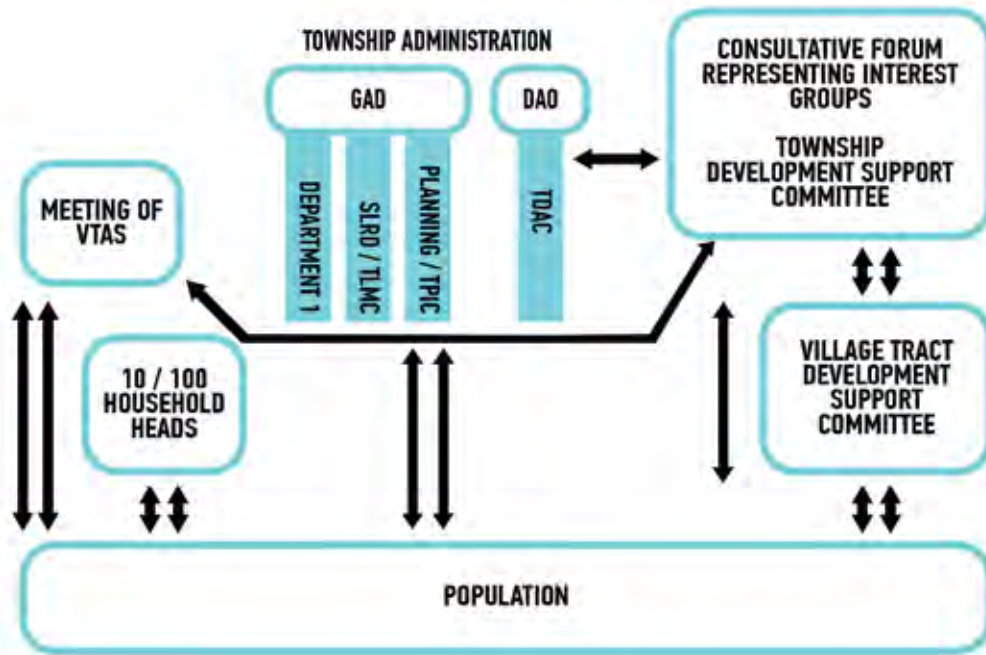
TOWNSHIP ADMINISTRATION

GAD

DAO

DEPARTMENT 1

SLRD / TLMC

PLANNING / TPIC

TDAC

CONSULTATIVE FORUM REPRESENTING INTEREST GROUPS

TOWNSHIP DEVELOPMENT SUPPORT COMMITTEE

MEETING OF VTAS

10 / 100 HOUSEHOLD HEADS

VILLAGE TRACT DEVELOPMENT SUPPORT COMMITTEE

POPULATION